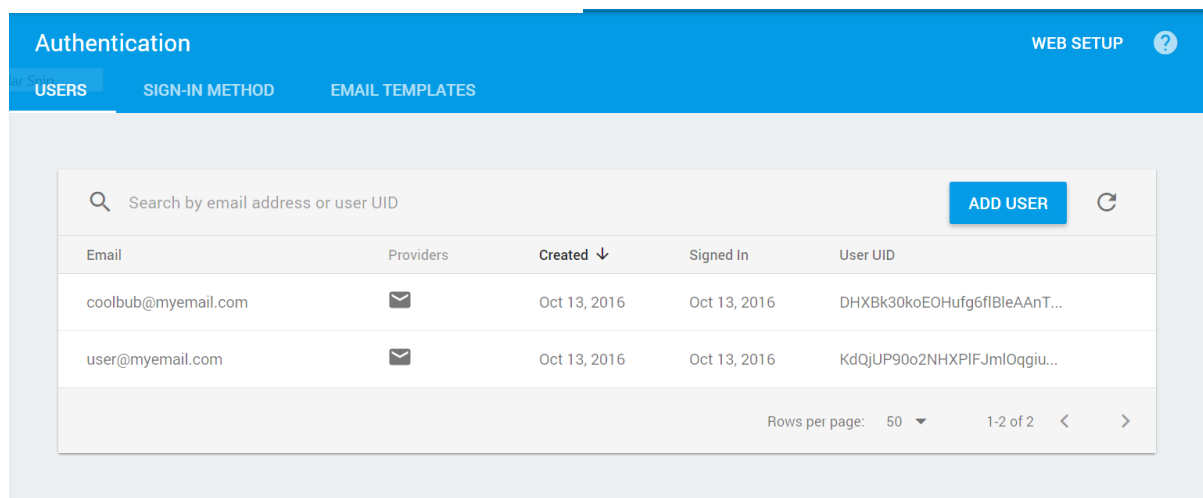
Authentication

WEB SETUP

USERS SIGN-IN METHOD EMAIL TEMPLATES

Search by email address or user UID

ADD USER

| Email | Providers | Created ↓ | Signed In | User UID |
|---|---|---|---|---|
| coolbub@myemail.com | | Oct 13, 2016 | Oct 13, 2016 | DHXBk30koEOHufg6flBleAAnT... |
| user@myemail.com | | Oct 13, 2016 | Oct 13, 2016 | KdQjUP90o2NHXPlFJmlOqgiu... |

Rows per page: 50 1-2 of 2